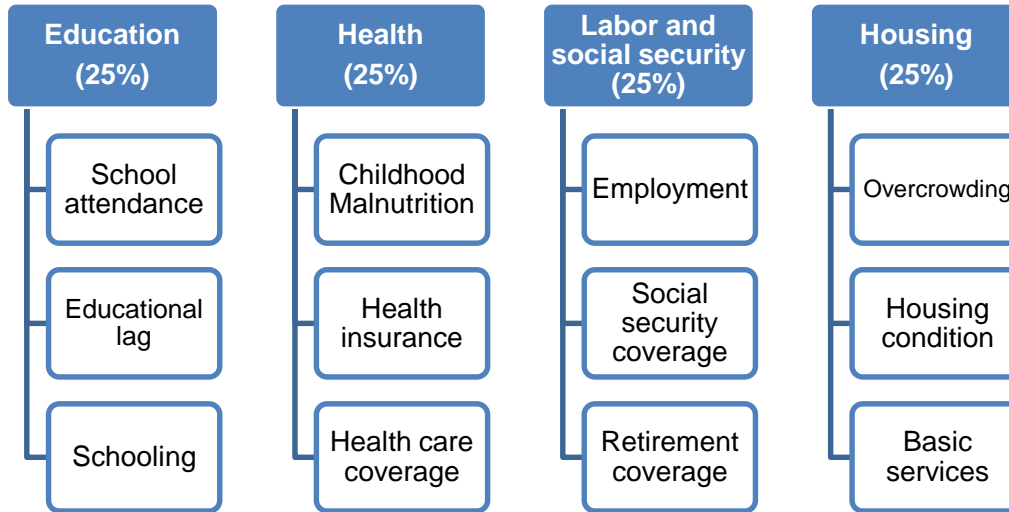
Education (25%)

School attendance

Educational lag

Schooling

Health (25%)

Childhood Malnutrition

Health insurance

Health care coverage

Labor and social security (25%)

Employment

Social security coverage

Retirement coverage

Housing (25%)

Overcrowding

Housing condition

Basic services